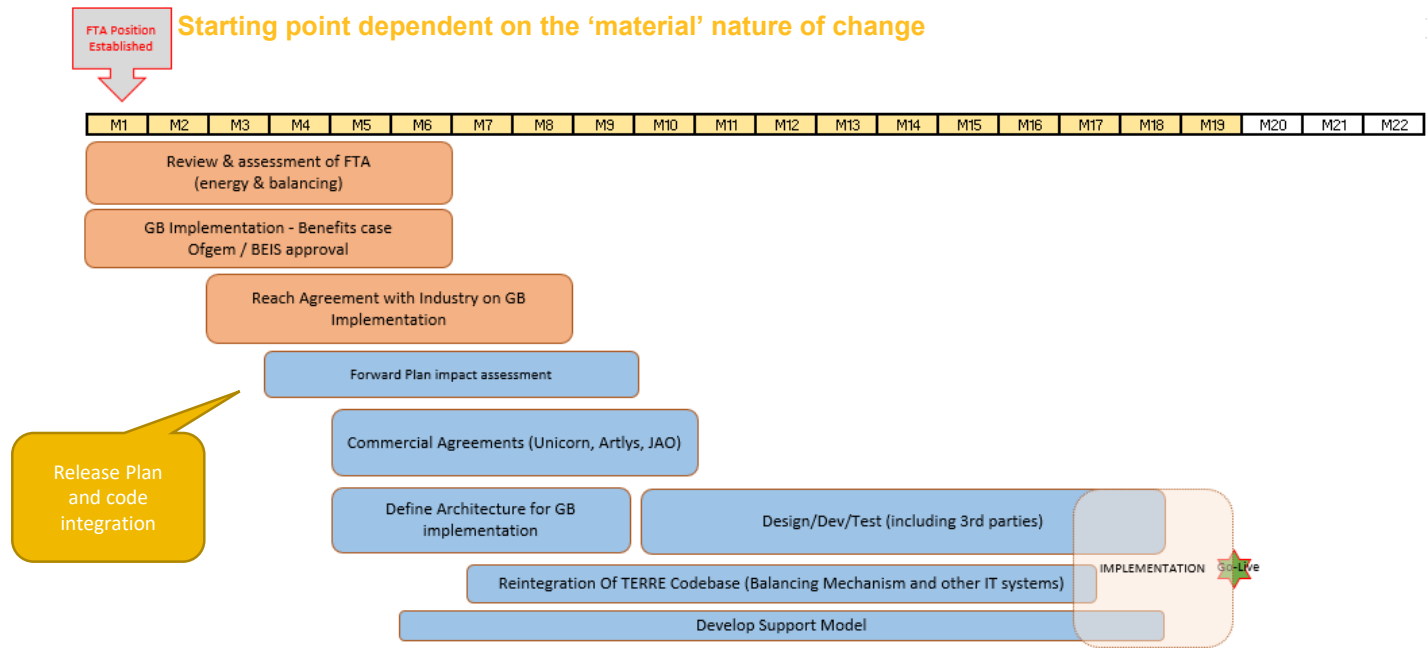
FTA Position Established

Starting point dependent on the 'material' nature of change

| M1 | M2 | M3 | M4 | M5 | M6 | M7 | M8 | M9 | M10 | M11 | M12 | M13 | M14 | M15 | M16 | M17 | M18 | M19 | M20 | M21 | M22 |
|---|---|---|---|---|---|---|---|---|---|---|---|---|---|---|---|---|---|---|---|---|---|

Review & assessment of FTA (energy & balancing)

GB Implementation - Benefits case Ofgem / BEIS approval

Reach Agreement with Industry on GB Implementation

Forward Plan impact assessment

Release Plan and code integration

Commercial Agreements (Unicorn, Artlys, JAO)

Define Architecture for GB implementation

Design/Dev/Test (including 3rd parties)

IMPLEMENTATION

Go-Live

Reintegration Of TERRE Codebase (Balancing Mechanism and other IT systems)

Develop Support Model